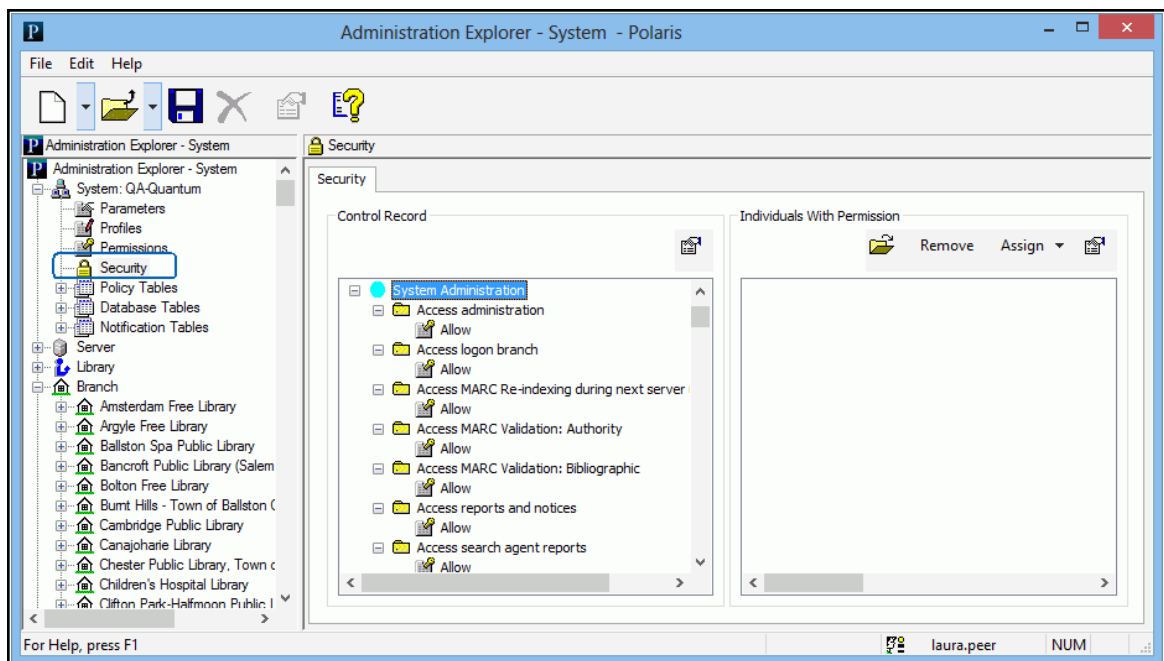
Administration Explorer - System - Polaris

File Edit Help

Administration Explorer - System

Security

Administration Explorer - System
System: QA-Quantum
Parameters
Profiles
Permissions
Security
Policy Tables
Database Tables
Notification Tables
Server
Library
Branch
Amsterdam Free Library
Argyle Free Library
Ballston Spa Public Library
Bancroft Public Library (Salem
Bolton Free Library
Burnt Hills - Town of Ballston (
Cambridge Public Library
Canajoharie Library
Chester Public Library, Town c
Children's Hospital Library
Clifton Park-Halfmoon Public L

Security

Control Record

System Administration
Access administration
Allow
Access logon branch
Allow
Access MARC Re-indexing during next server
Allow
Access MARC Validation: Authority
Allow
Access MARC Validation: Bibliographic
Allow
Access reports and notices
Allow
Access search agent reports
Allow

Individuals With Permission

Remove Assign

For Help, press F1 laura.peer NUM